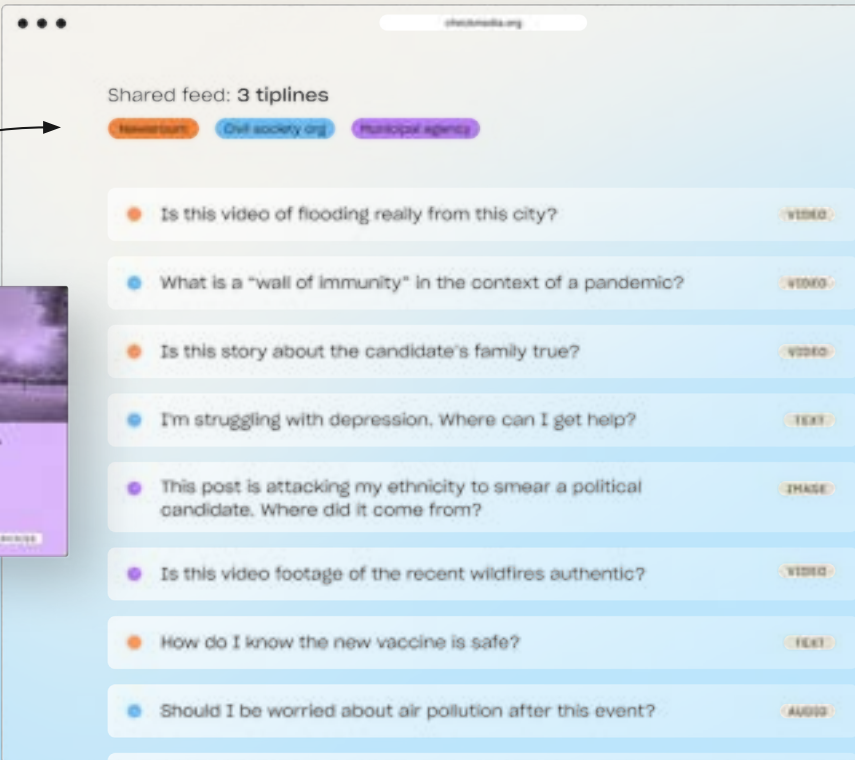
checkmedia.org

Shared feed: 3 tiplines

Newsroom

Civil society org

Municipal agency

Is this video of flooding really from this city?

VIDEO

What is a "wall of immunity" in the context of a pandemic?

VIDEO

Is this story about the candidate's family true?

VIDEO

I'm struggling with depression. Where can I get help?

TEXT

This post is attacking my ethnicity to smear a political candidate. Where did it come from?

IMAGE

Is this video footage of the recent wildfires authentic?

VIDEO

How do I know the new vaccine is safe?

TEXT

Should I be worried about air pollution after this event?

AUDIO

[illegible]